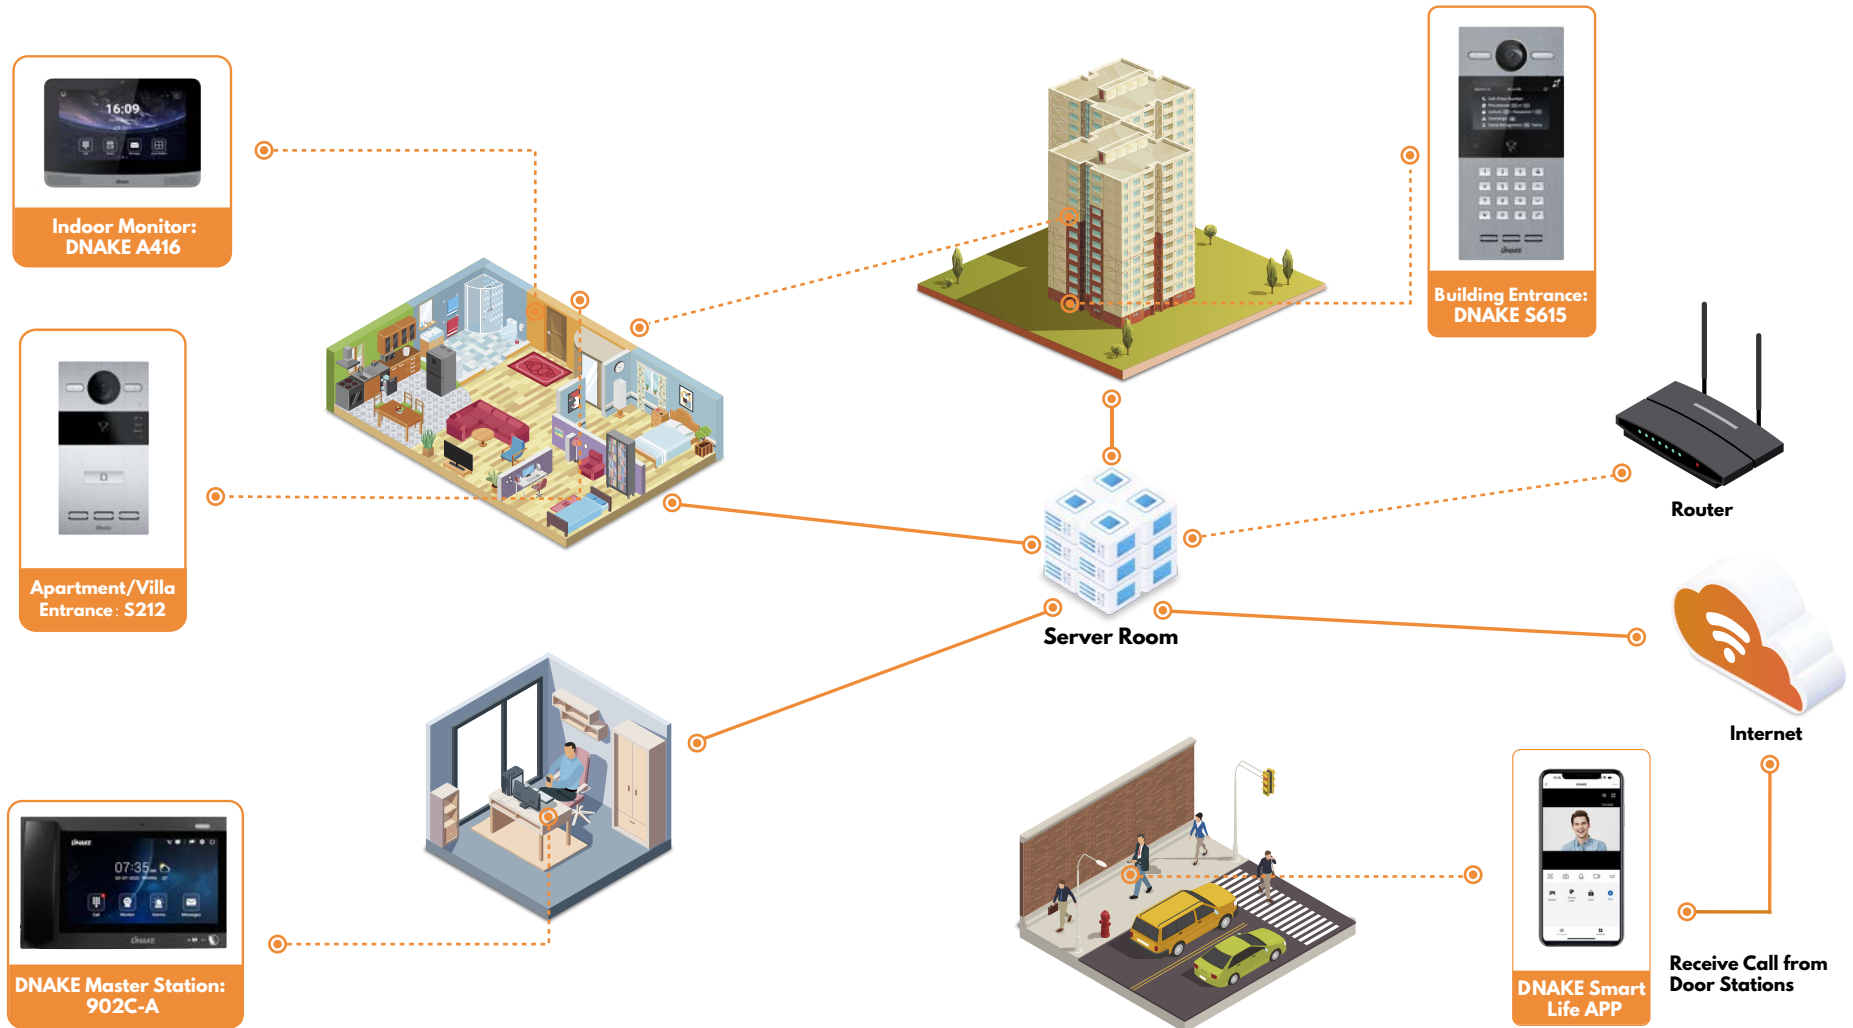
16:09

Indoor Monitor: DNAKE A416

Building Entrance: DNAKE S615

Router

Apartment/Villa Entrance: S212

Server Room

Internet

DNAKE

07:35

DNAKE

DNAKE Master Station: 902C-A

DNAKE Smart Life APP

Receive Call from Door Stations